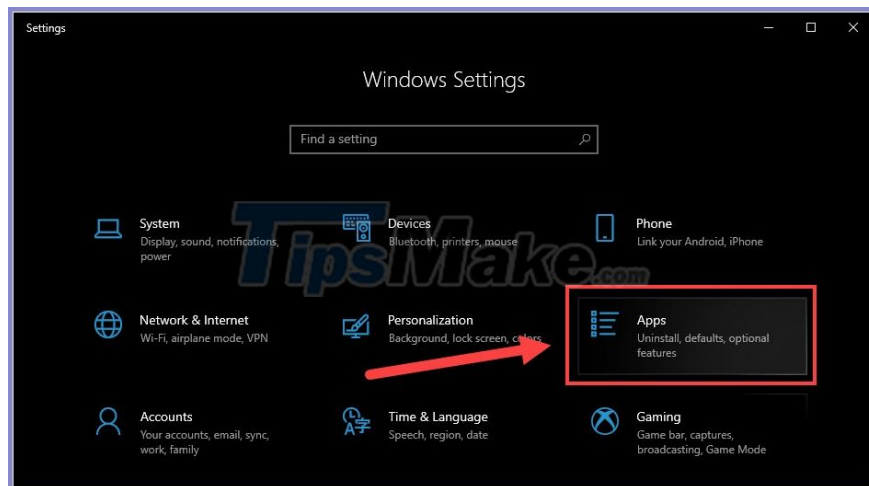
Settings

Windows Settings

Find a setting

System
Display, sound, notifications, power

Devices
Bluetooth, printers, mouse

Phone
Link your Android, iPhone

TipsMake.com

Network & Internet
Wi-Fi, airplane mode, VPN

Personalization
Background, lock screen, colors

Apps
Uninstall, defaults, optional features

Accounts
Your accounts, email, sync, work, family

Time & Language
Speech, region, date

Gaming
Game bar, captures, broadcasting, Game Mode